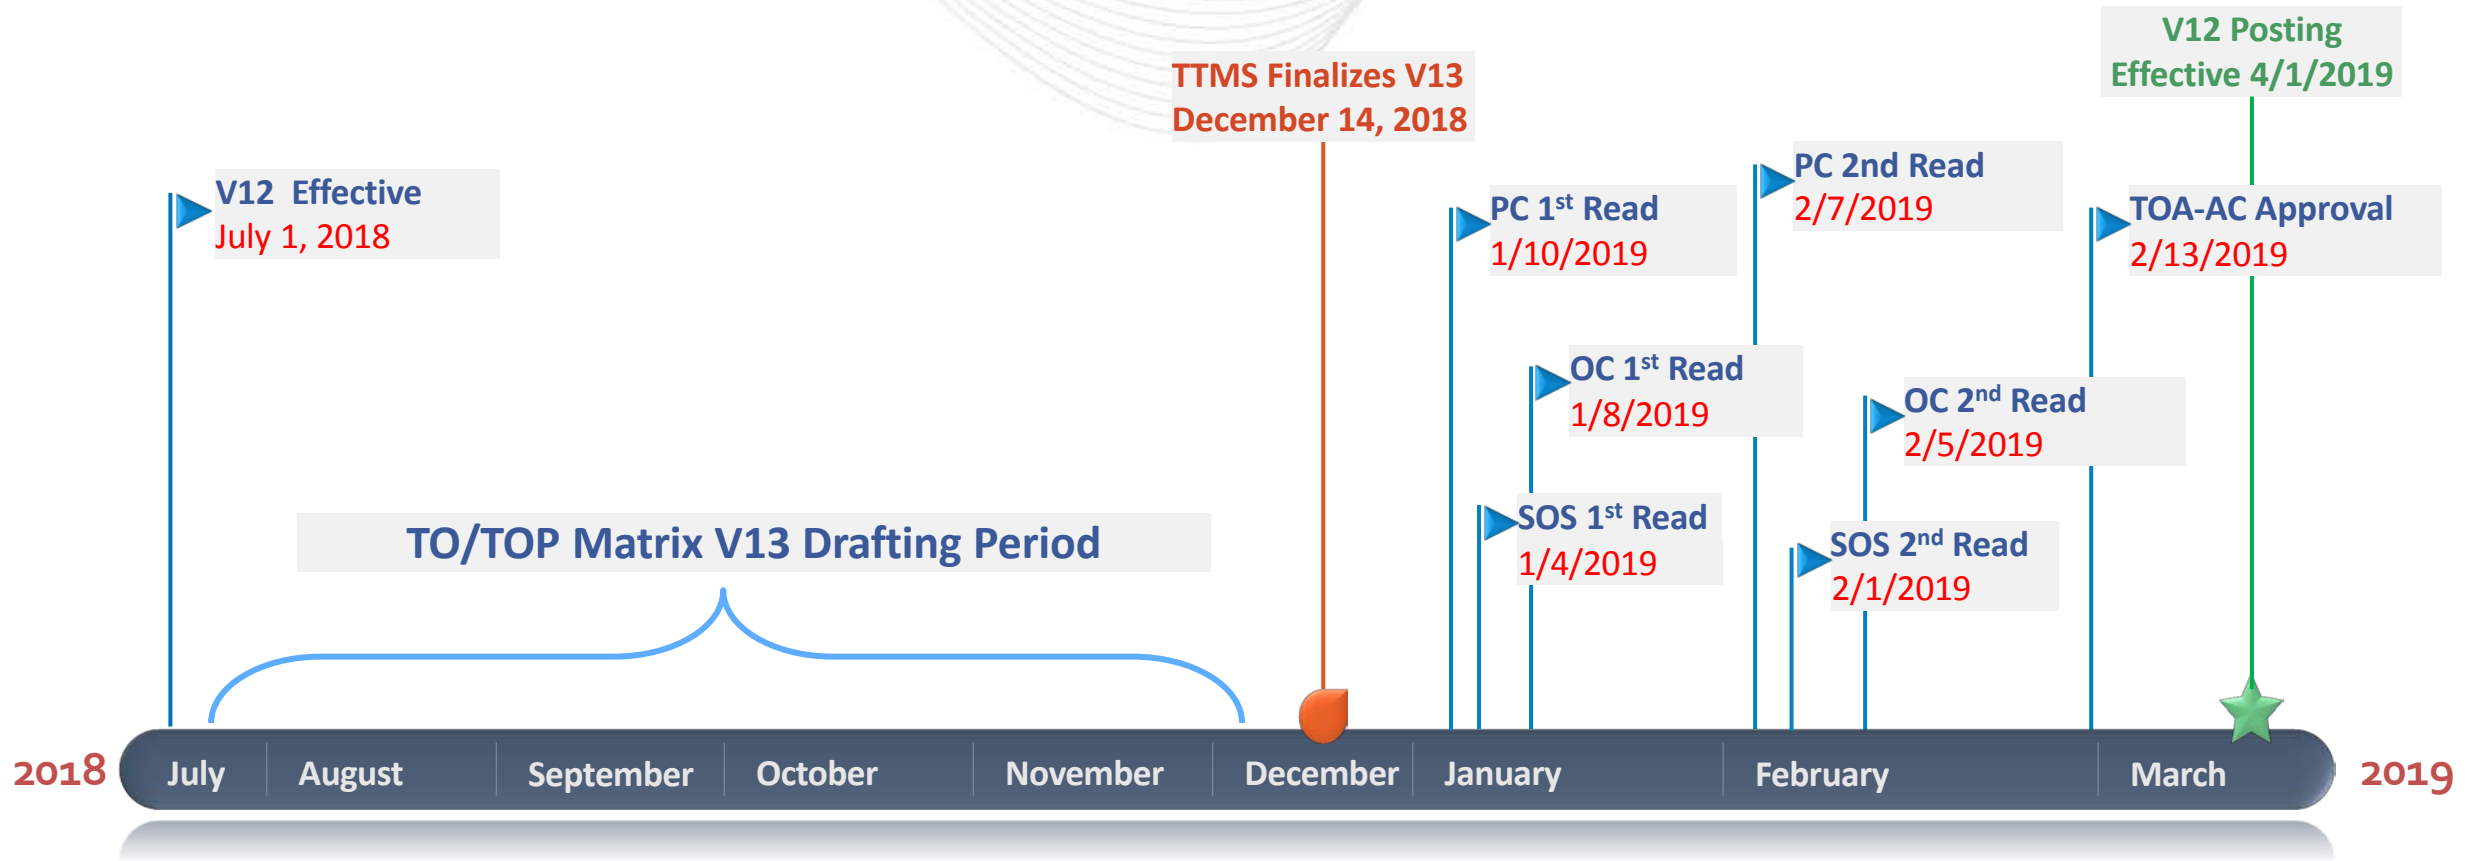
V12 Posting
Effective 4/1/2019

TTMS Finalizes V13
December 14, 2018

PC 2nd Read
2/7/2019

V12 Effective
July 1, 2018

PC 1$^{st}$ Read
1/10/2019

TOA-AC Approval
2/13/2019

OC 1$^{st}$ Read
1/8/2019

OC 2$^{nd}$ Read
2/5/2019

SOS 1$^{st}$ Read
1/4/2019

TO/TOP Matrix V13 Drafting Period

SOS 2$^{nd}$ Read
2/1/2019

2018 July August September October November December January February March 2019